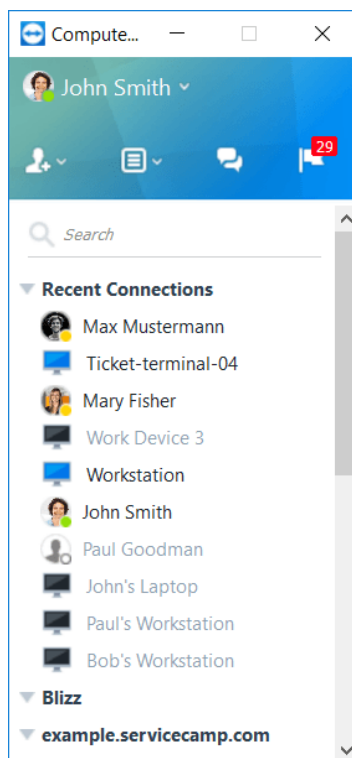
Compute...

John Smith

29

Search

Recent Connections

Max Mustermann

Ticket-terminal-04

Mary Fisher

Work Device 3

Workstation

John Smith

Paul Goodman

John's Laptop

Paul's Workstation

Bob's Workstation

Blizz

example.servicecamp.com